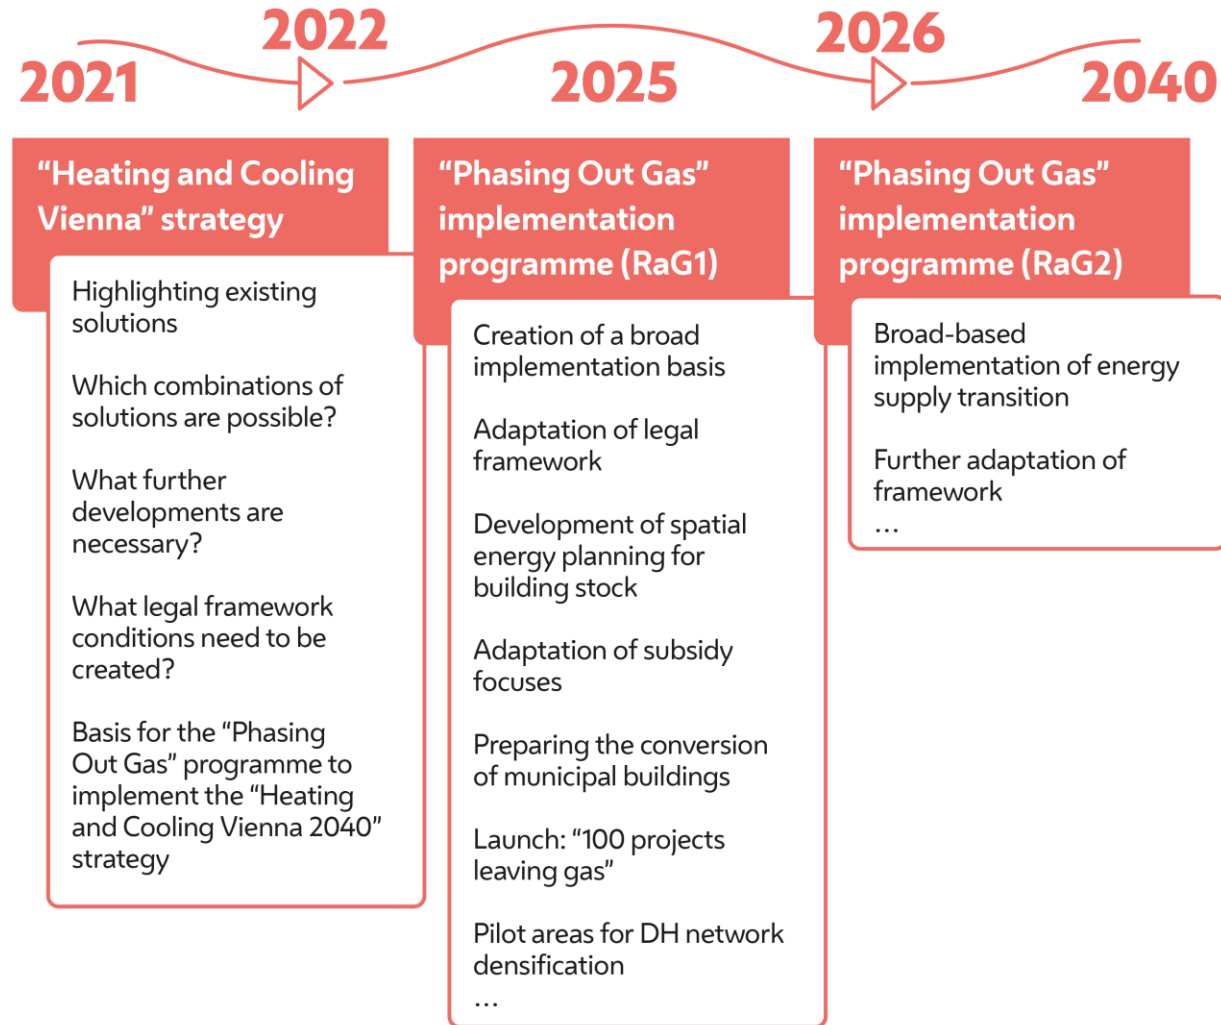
2021 2022 2025 2026 2040

“Heating and Cooling Vienna” strategy

Highlighting existing solutions

Which combinations of solutions are possible?

What further developments are necessary?

What legal framework conditions need to be created?

Basis for the “Phasing Out Gas” programme to implement the “Heating and Cooling Vienna 2040” strategy

“Phasing Out Gas” implementation programme (RaG1)

Creation of a broad implementation basis

Adaptation of legal framework

Development of spatial energy planning for building stock

Adaptation of subsidy focuses

Preparing the conversion of municipal buildings

Launch: “100 projects leaving gas”

Pilot areas for DH network densification

…

“Phasing Out Gas” implementation programme (RaG2)

Broad-based implementation of energy supply transition

Further adaptation of framework

…